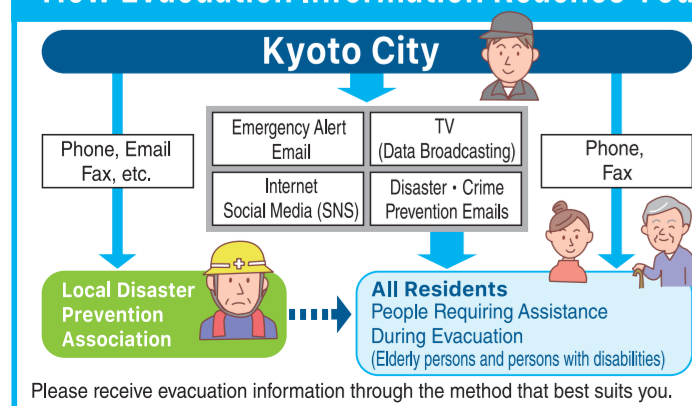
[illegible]

Kyoto City

Phone, Email
Fax, etc.

Emergency Alert Email

TV (Data Broadcasting)

Internet Social Media (SNS)

Disaster • Crime Prevention Emails

Phone, Fax

Local Disaster Prevention Association

All Residents
People Requiring Assistance During Evacuation
(Elderly persons and persons with disabilities)

Please receive evacuation information through the method that best suits you.